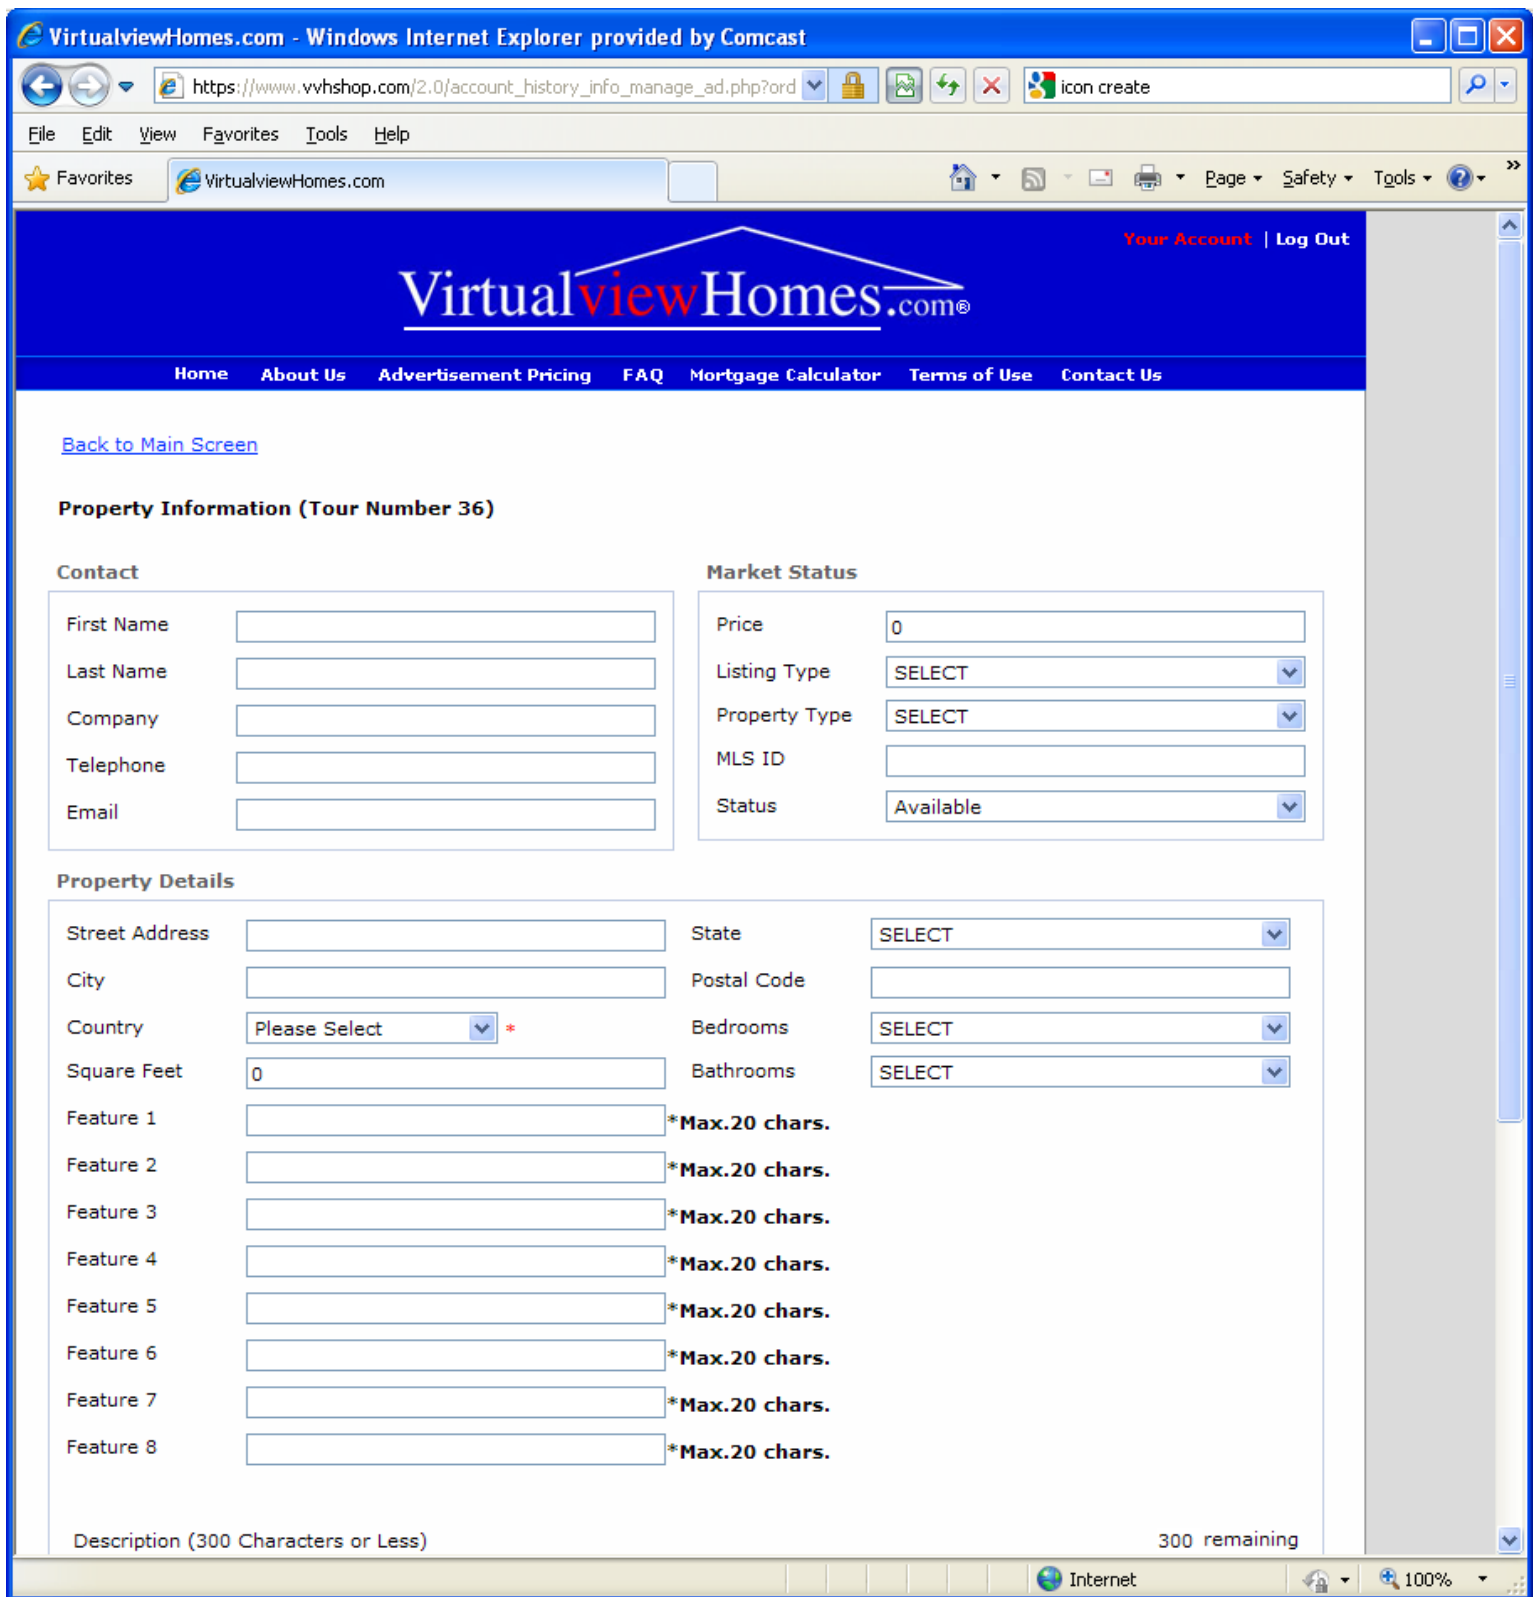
VirtualviewHomes.com - Windows Internet Explorer provided by Comcast

https://www.vvhshop.com/2.0/account_history_info_manage_ad.php?ord

icon create

File Edit View Favorites Tools Help

Favorites VirtualviewHomes.com

Page Safety Tools

Your Account | Log Out

VirtualviewHomes.com®

Home About Us Advertisement Pricing FAQ Mortgage Calculator Terms of Use Contact Us

Back to Main Screen

Property Information (Tour Number 36)

Contact

First Name
Last Name
Company
Telephone
Email

Market Status

Price 0
Listing Type SELECT
Property Type SELECT
MLS ID
Status Available

Property Details

Street Address
City
Country Please Select *
Square Feet 0
State SELECT
Postal Code
Bedrooms SELECT
Bathrooms SELECT
Feature 1 *Max.20 chars.
Feature 2 *Max.20 chars.
Feature 3 *Max.20 chars.
Feature 4 *Max.20 chars.
Feature 5 *Max.20 chars.
Feature 6 *Max.20 chars.
Feature 7 *Max.20 chars.
Feature 8 *Max.20 chars.

Description (300 Characters or Less) 300 remaining

Internet 100%